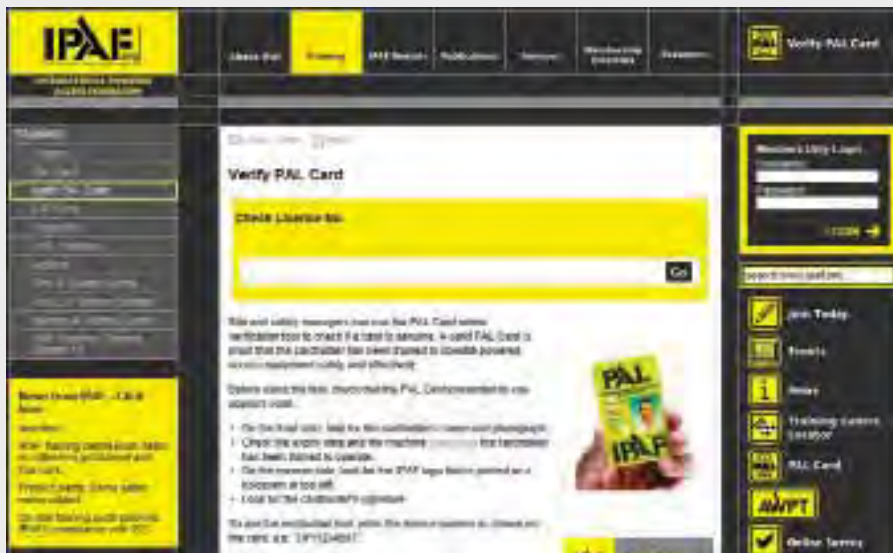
IPAF

About IPAF

Training

IPAF Research

Publications

Manuals

Membership Directory

Standards

Verify PAL Card

Verify PAL Card

Check Licence No.

Go

Site and safety managers can use the PAL Card online verification tool to check if a card is genuine. A valid PAL Card is proof that the cardholder has been trained to operate powered access equipment safely and effectively.

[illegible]

- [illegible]
- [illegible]
- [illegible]
- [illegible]

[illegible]

PAL

IPAF

Members Only Login

Username

Password

LOGIN

search ipaf.org

Join Today

Events

News

Training Centre Locator

PAL Card

AWPT

Online Survey

News from IPAF - Click Here

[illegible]